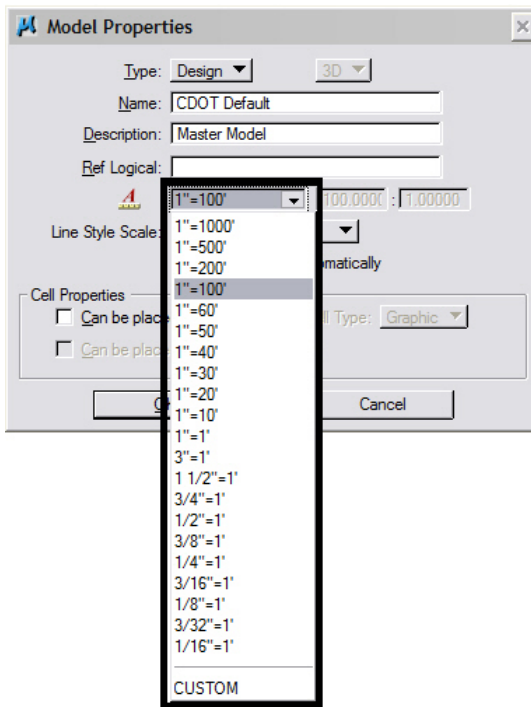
Model Properties

Type: Design 3D

Name: CDOT Default

Description: Master Model

Ref Logical:

1"=100' 100.0000 : 1.00000

Line Style Scale:

omatically

Cell Properties

Can be plac

Can be plac

ll Type: Graphic

O

Cancel

1"=1000'
1"=500'
1"=200'
1"=100'
1"=60'
1"=50'
1"=40'
1"=30'
1"=20'
1"=10'
1"=1'
3"=1'
1 1/2"=1'
3/4"=1'
1/2"=1'
3/8"=1'
1/4"=1'
3/16"=1'
1/8"=1'
3/32"=1'
1/16"=1'
CUSTOM